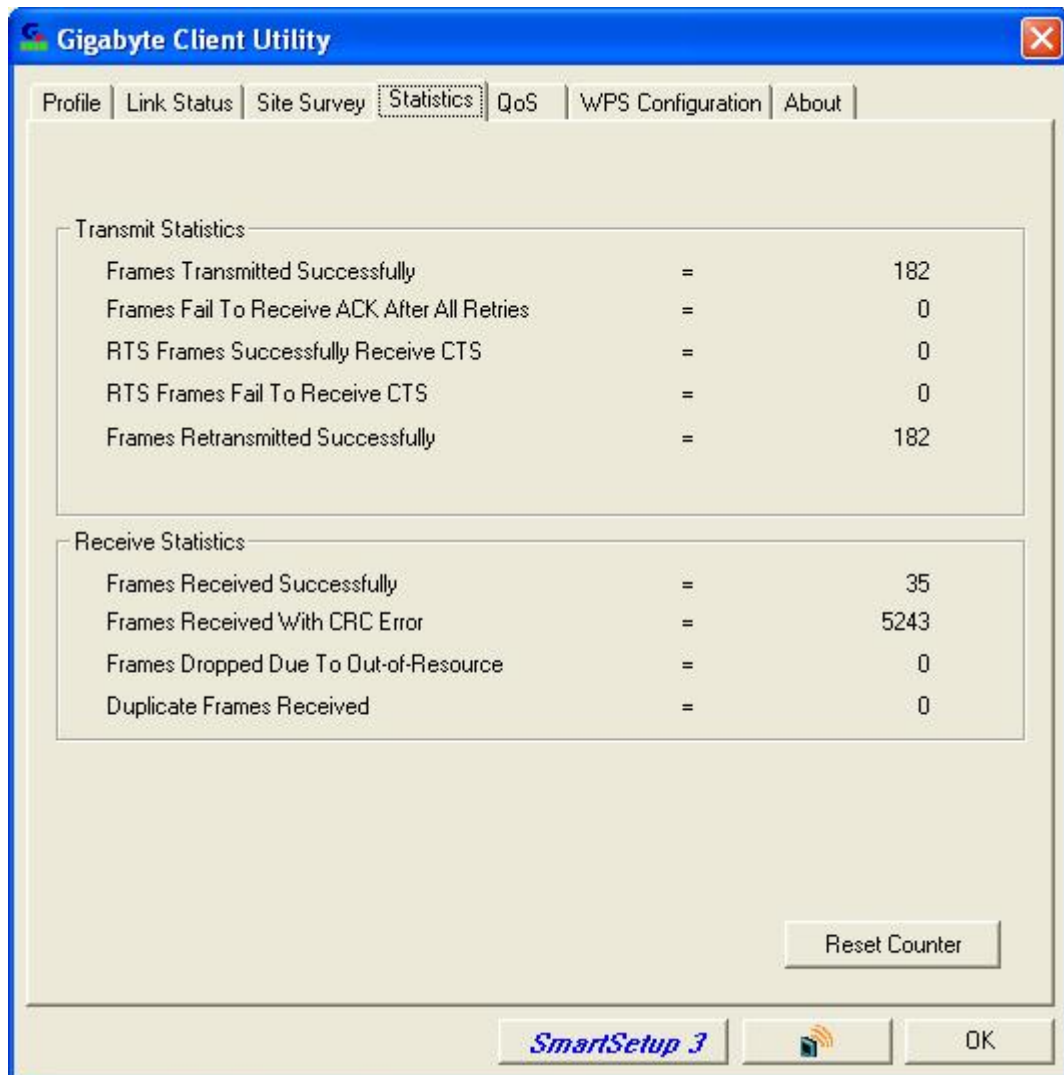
Gigabyte Client Utility

Profile | Link Status | Site Survey | Statistics | QoS | WPS Configuration | About

Transmit Statistics

| | | |
|---|---|---|
| Frames Transmitted Successfully | = | 182 |
| Frames Fail To Receive ACK After All Retries | = | 0 |
| RTS Frames Successfully Receive CTS | = | 0 |
| RTS Frames Fail To Receive CTS | = | 0 |
| Frames Retransmitted Successfully | = | 182 |

Receive Statistics

| | | |
|---|---|---|
| Frames Received Successfully | = | 35 |
| Frames Received With CRC Error | = | 5243 |
| Frames Dropped Due To Out-of-Resource | = | 0 |
| Duplicate Frames Received | = | 0 |

Reset Counter

SmartSetup 3

OK